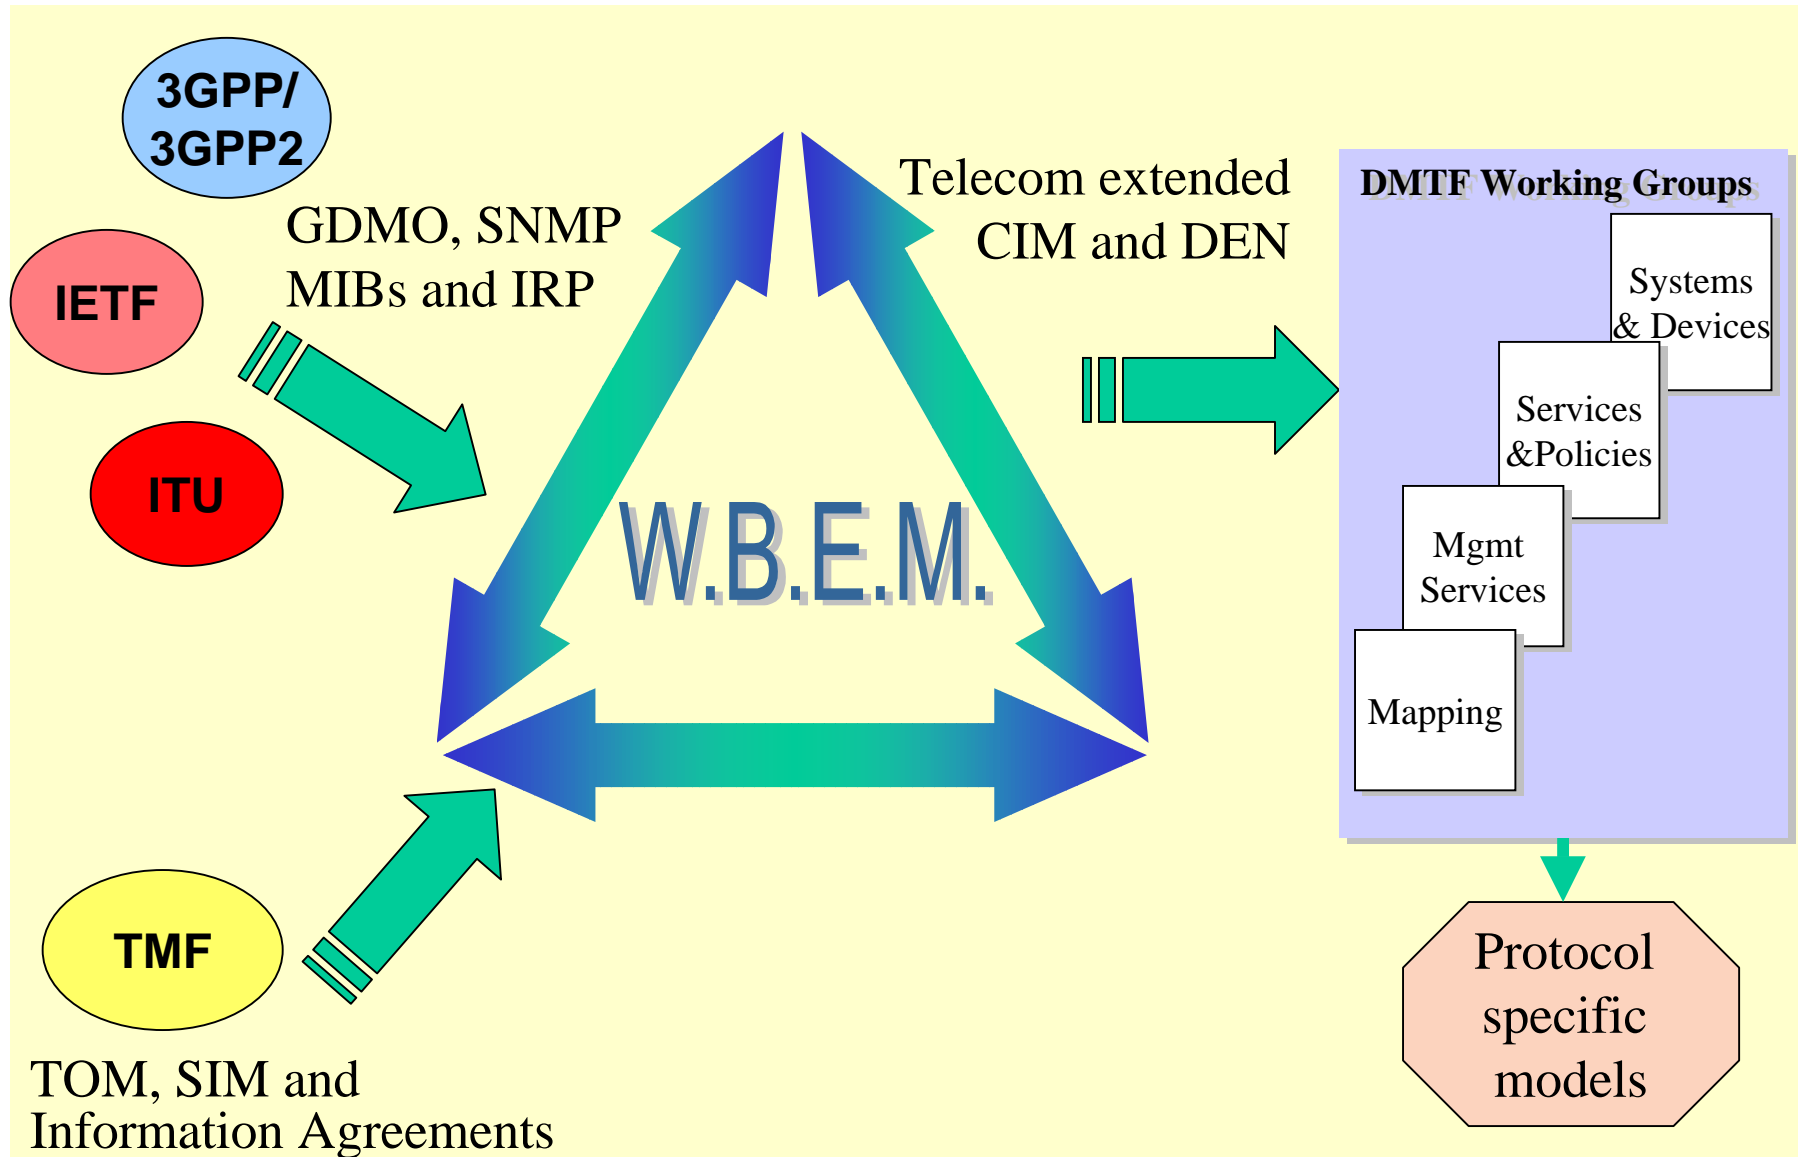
3GPP/
3GPP2

IETF

ITU

GDMO, SNMP
MIBs and IRP

Telecom extended
CIM and DEN

W.B.E.M.

DMTF Working Groups

Systems
& Devices

Services
&Policies

Mgmt
Services

Mapping

TMF

TOM, SIM and
Information Agreements

Protocol
specific
models